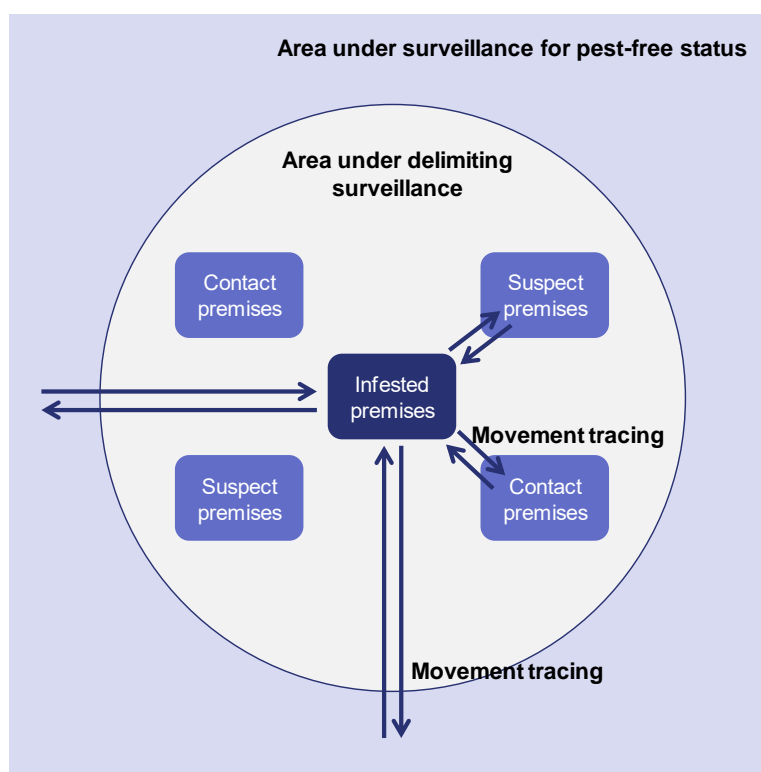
Area under surveillance for pest-free status

Area under delimiting surveillance

Contact premises

Suspect premises

Infested premises

Movement tracing

Suspect premises

Contact premises

Movement tracing